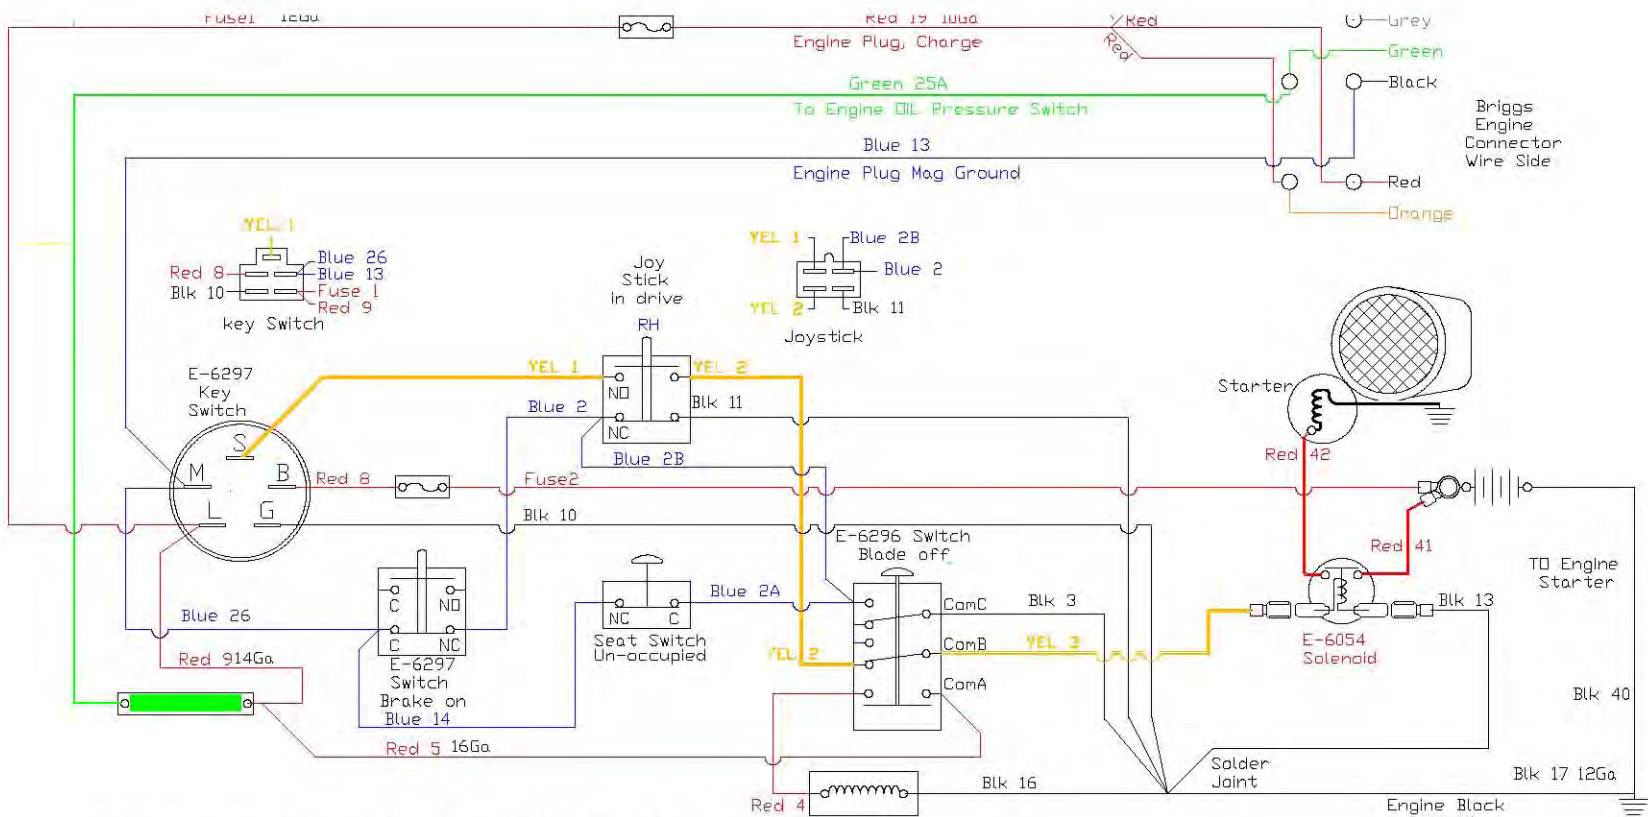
Fuse1 16Ga
Red 19 10Ga
Engine Plug, Charge
Red
Red
Grey
Green
Black
Red
Orange
Briggs Engine Connector Wire Side
Green 25A
To Engine OIL Pressure Switch
Blue 13
Engine Plug Mag Ground
YEL 1
Red 8
Blk 10
Blue 26
Blue 13
Fuse 1
Red 9
key Switch
Joy Stick in drive
RH
YEL 1
Blue 2B
Blue 2
YEL 2
Blk 11
Joystick
E-6297 Key Switch
YEL 1
YEL 2
NO
NC
Blue 2
Blk 11
Blue 2B
S
M
B
L
G
Red 8
Fuse2
Blk 10
Starter
Red 42
Red 41
E-6296 Switch Blade off
TO Engine Starter
C
NO
C
NC
Blue 26
Red 914Ga
E-6297 Switch Brake on
Blue 14
NC
C
Seat Switch Un-occupied
Blue 2A
YEL 2
ComC
ComB
ComA
Blk 3
YEL 3
E-6054 Solenoid
Blk 13
Blk 40
Red 5 16Ga
Solder Joint
Blk 17 12Ga
Red 4
Blk 16
Engine Block